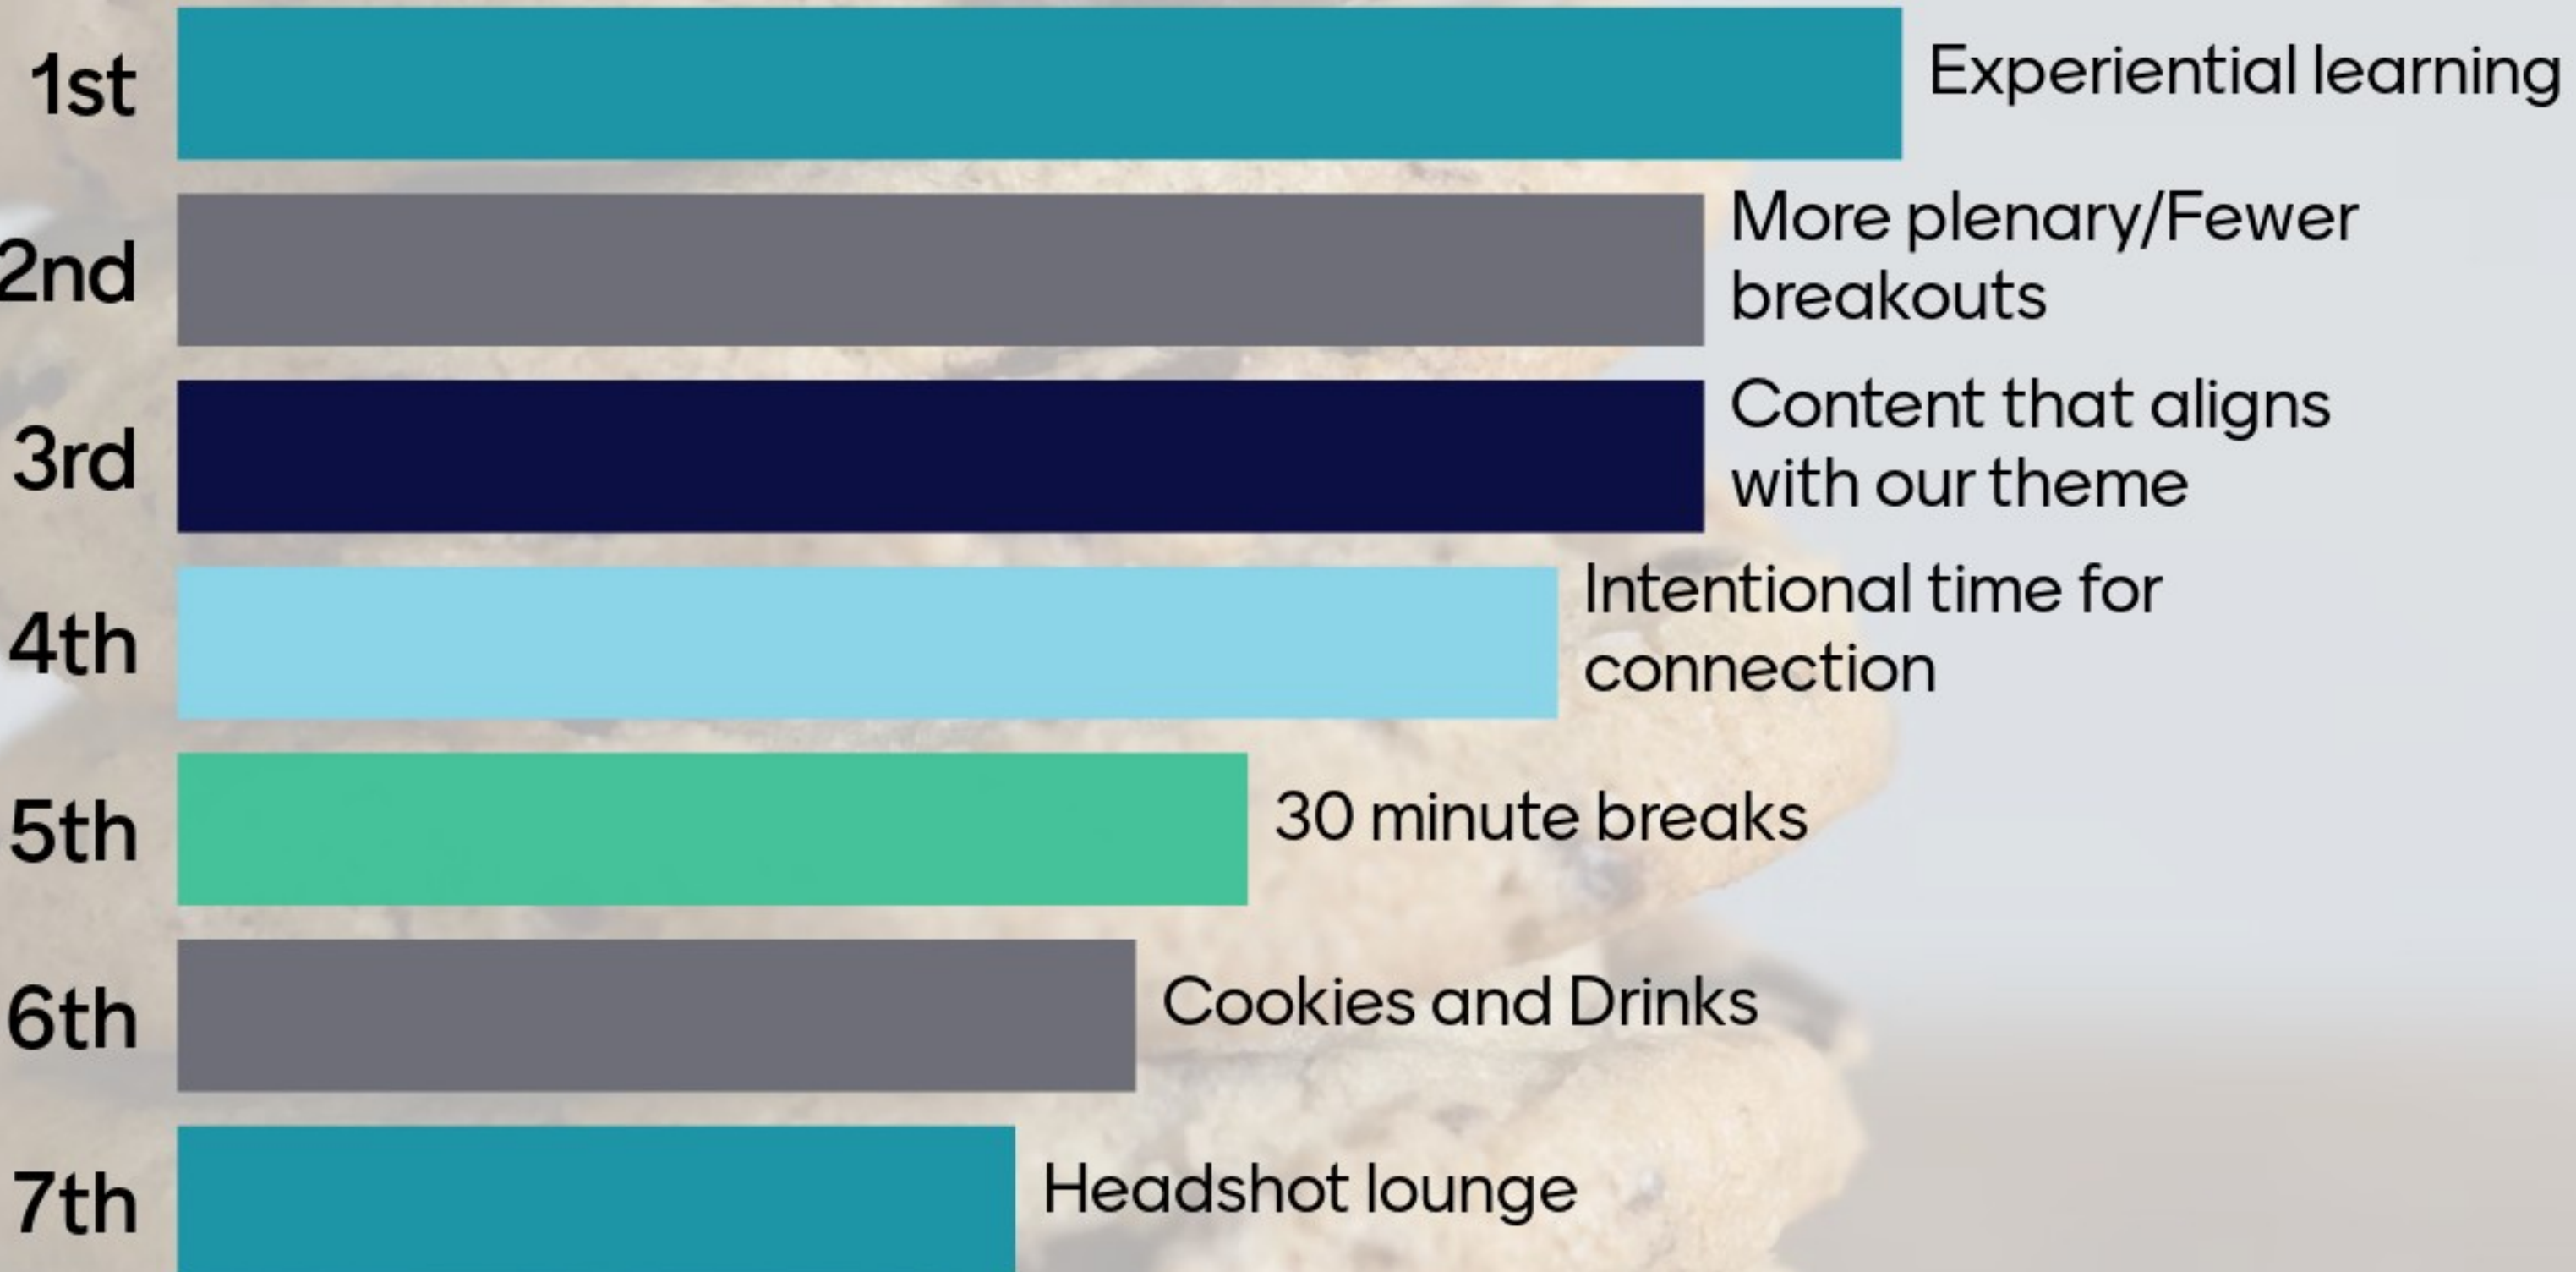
1st Experiential learning

2nd More plenary/Fewer breakouts

3rd Content that aligns with our theme

4th Intentional time for connection

5th 30 minute breaks

6th Cookies and Drinks

7th Headshot lounge